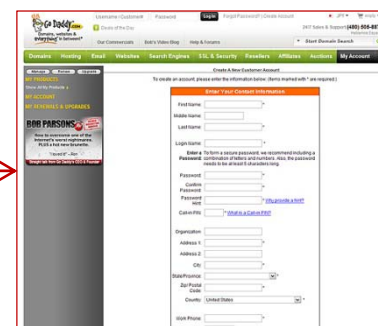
Go Daddy.com
Domains, websites & everything in between!

Username / Customer#
Password
Login
Forgot Password? | Create Account
JPY
24/7 Sales & Support (480) 505-88
Deals of the Day
Our Commercials
Bob's Video Blog
Help & Forums
Start Domain Search

Domains
Hosting
Email
Websites
Search Engines
SSL & Security
Resellers
Affiliates
Auctions
My Account

MY PRODUCTS
Show All My Products
MY ACCOUNT
MY RENEWALS & UPGRADES

BOB PARSONS
How to overcome one of the Internet's worst nightmares. PLUS a hot new brunette.
Straight talk from Go Daddy's CEO & Founder

Create A New Customer Account
To create an account, please enter the information below. (Items marked with * are required.)

Enter Your Contact Information
First Name:
Middle Name:
Last Name:
Login Name:
Enter a Password: To form a secure password, we recommend including a combination of letters and numbers. Also, the password needs to be at least 6 characters long.
Password:
Confirm Password:
Password Hint: Why provide a hint?
Call-in PIN: What is a Call-in PIN?
Organization:
Address 1:
Address 2:
City:
State/Province:
Zip/ Postal Code:
Country: United States
Work Phone: